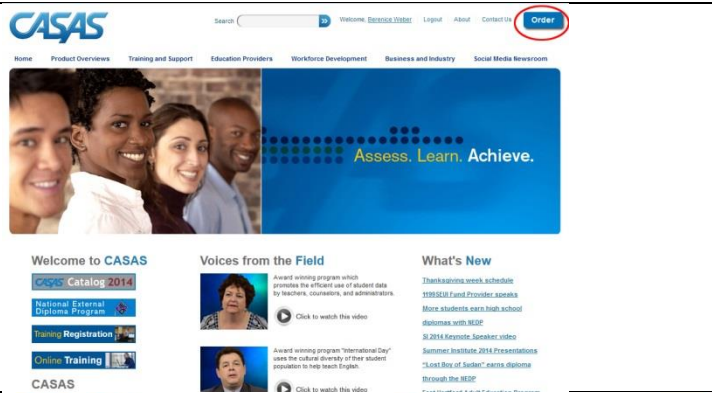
CASAS

Search

Welcome, Berenice Weber Logout About Contact Us Order

Home Product Overviews Training and Support Education Providers Workforce Development Business and Industry Social Media Newsroom

Assess. Learn. Achieve.

Welcome to CASAS

CASAS Catalog 2014

National External Diploma Program

Training Registration

Online Training

CASAS

Voices from the Field

Award winning program which promotes the efficient use of student data by teachers, counselors, and administrators.

Click to watch this video

Award winning program "International Day" uses the cultural diversity of their student population to help teach English.

Click to watch this video

What's New

Thanksgiving week schedule

1199SEIU Fund Provider speaks

More students earn high school diplomas with NEDP

SI 2014 Keynote Speaker video

Summer Institute 2014 Presentations

"Lost Boy of Sudan" earns diploma through the NEDP

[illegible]